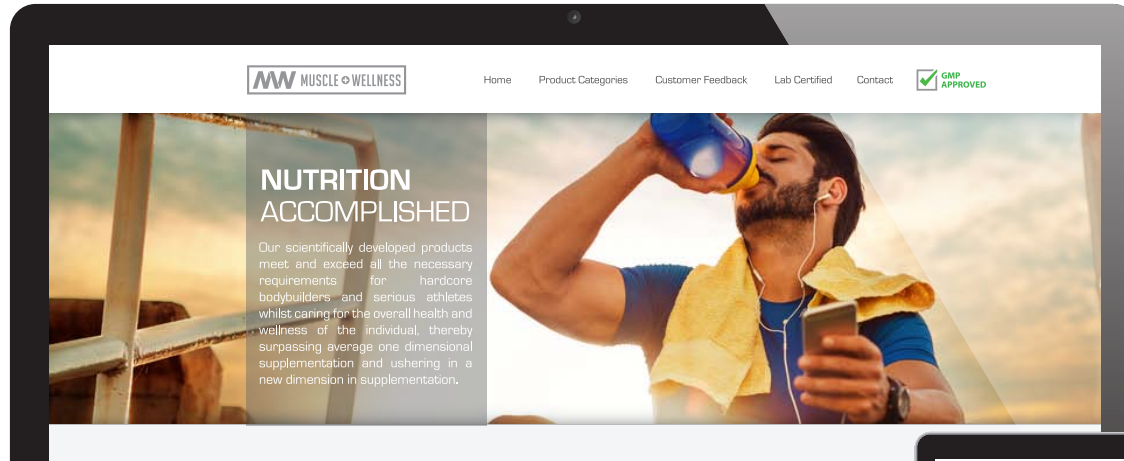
MW MUSCLE WELLNESS

Home Product Categories Customer Feedback Lab Certified Contact

GMP APPROVED

NUTRITION
ACCOMPLISHED

Our scientifically developed products meet and exceed all the necessary requirements for hardcore bodybuilders and serious athletes whilst caring for the overall health and wellness of the individual, thereby surpassing average one dimensional supplementation and ushering in a new dimension in supplementation.